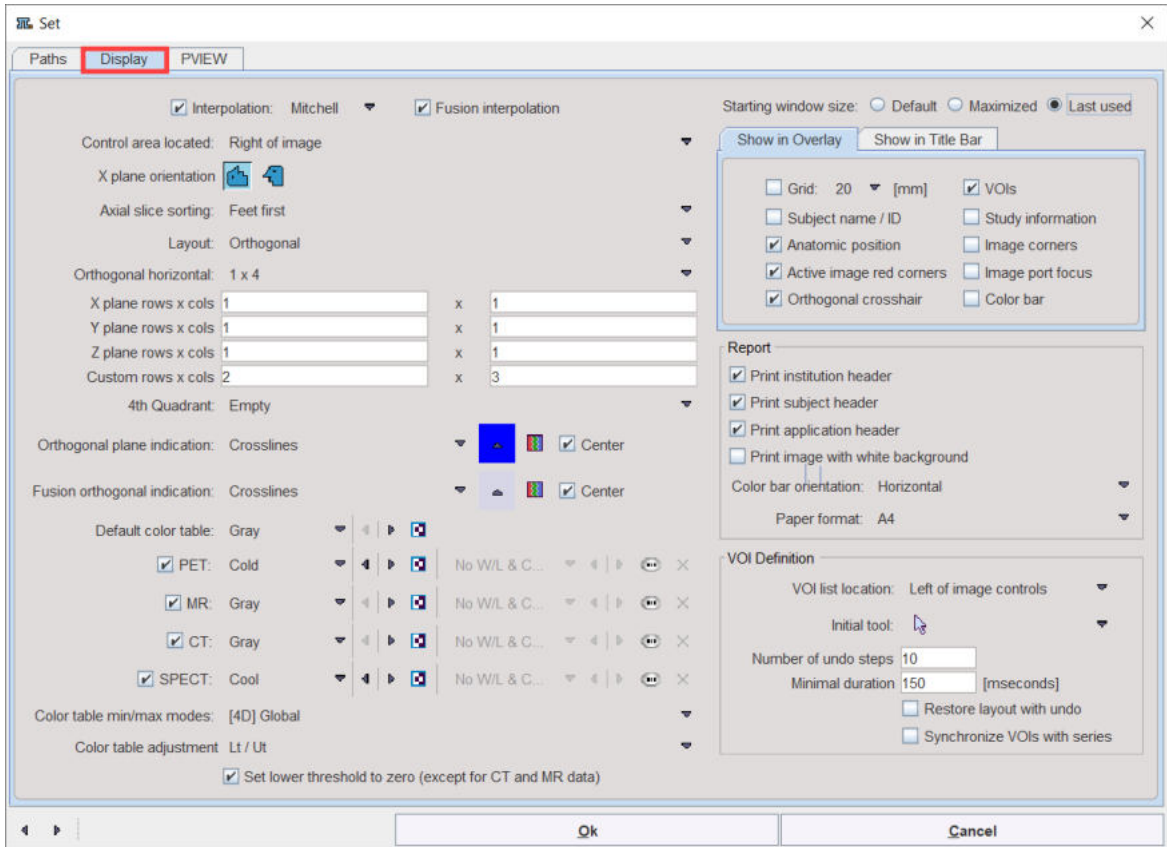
Set

Paths | Display | PVIEW

Interpolation: Mitchell
Fusion interpolation
Starting window size: Default Maximized Last used

Control area located: Right of image
X plane orientation
Axial slice sorting: Feet first
Layout: Orthogonal
Orthogonal horizontal: 1 x 4
X plane rows x cols 1 x 1
Y plane rows x cols 1 x 1
Z plane rows x cols 1 x 1
Custom rows x cols 2 x 3
4th Quadrant: Empty
Orthogonal plane indication: Crosslines Center
Fusion orthogonal indication: Crosslines Center
Default color table: Gray
PET: Cold No W/L & C...
MR: Gray No W/L & C...
CT: Gray No W/L & C...
SPECT: Cool No W/L & C...
Color table min/max modes: [4D] Global
Color table adjustment Lt / Ut
Set lower threshold to zero (except for CT and MR data)

Show in Overlay | Show in Title Bar
Grid: 20 [mm]
VOIs
Subject name / ID
Study information
Anatomic position
Image corners
Active image red corners
Image port focus
Orthogonal crosshair
Color bar

Report
Print institution header
Print subject header
Print application header
Print image with white background
Color bar orientation: Horizontal
Paper format: A4

VOI Definition
VOI list location: Left of image controls
Initial tool:
Number of undo steps 10
Minimal duration 150 [mseconds]
Restore layout with undo
Synchronize VOIs with series

Ok
Cancel